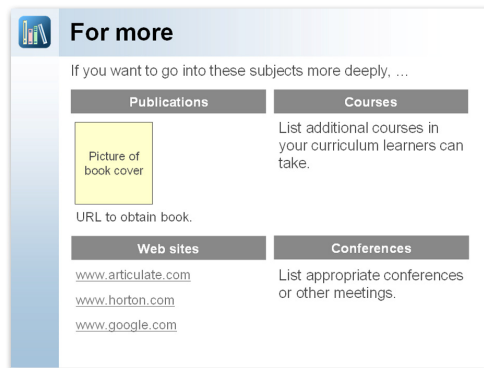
For more

If you want to go into these subjects more deeply, ...

Publications

Picture of book cover

URL to obtain book.

Courses

List additional courses in your curriculum learners can take.

Web sites

www.articulate.com

www.horton.com

www.google.com

Conferences

List appropriate conferences or other meetings.